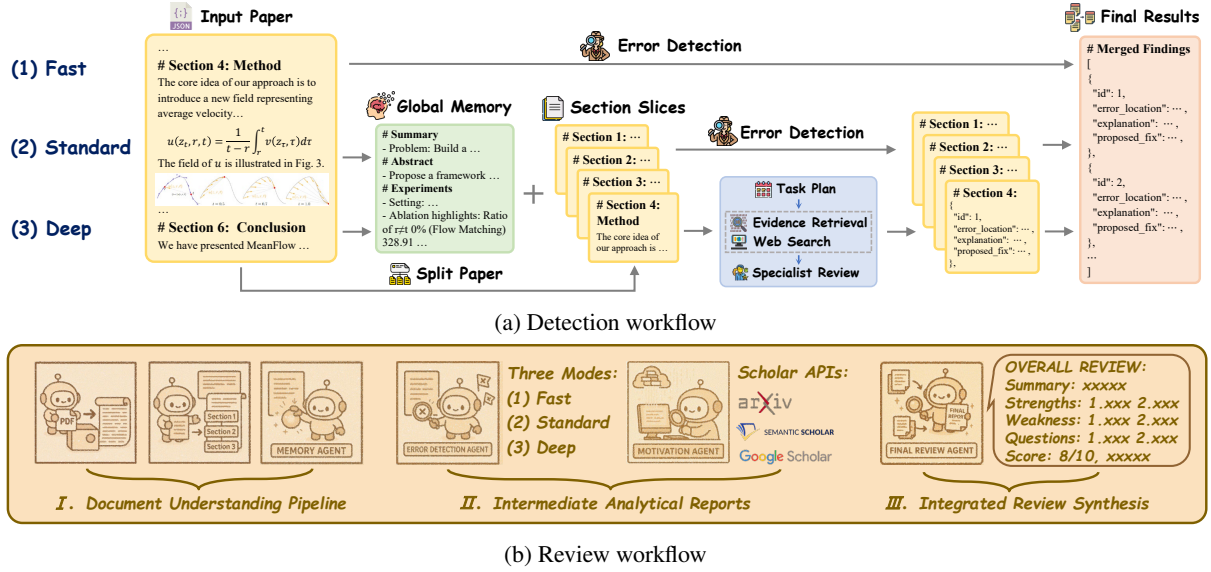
Input Paper

JSON

…
# Section 4: Method
The core idea of our approach is to introduce a new field representing average velocity…

$u(z_t, r, t) = \frac{1}{t-r}\int_r^t v(z_\tau, \tau)d\tau$

The field of $u$ is illustrated in Fig. 3.

…
# Section 6: Conclusion
We have presented MeanFlow …

(1) Fast

(2) Standard

(3) Deep

Error Detection

Global Memory

# Summary
- Problem: Build a …
# Abstract
- Propose a framework …
# Experiments
- Setting: …
- Ablation highlights: Ratio of r≠t 0% (Flow Matching) 328.91 …

Split Paper

Section Slices

# Section 1: ···
# Section 2: ···
# Section 3: ···
# Section 4: Method
The core idea of our approach is …

Error Detection

Task Plan
Evidence Retrieval
Web Search
Specialist Review

# Section 1: ···
# Section 2: ···
# Section 3: ···
# Section 4:
{
"id": 1,
"error_location": ··· ,
"explanation": ··· ,
"proposed_fix": ··· ,
},

Final Results

# Merged Findings
[
{
"id": 1,
"error_location": ··· ,
"explanation": ··· ,
"proposed_fix": ··· ,
},
{
"id": 2,
"error_location": ··· ,
"explanation": ··· ,
"proposed_fix": ··· ,
},
…
]

(a) Detection workflow

PDF
Section 1
Section 2
Section 3
MEMORY AGENT

Three Modes:
(1) Fast
(2) Standard
(3) Deep

ERROR DETECTION AGENT

MOTIVATION AGENT

Scholar APIs:
arXiv
SEMANTIC SCHOLAR
Google Scholar

FINAL REPORT
FINAL REVIEW AGENT

OVERALL REVIEW:
Summary: xxxxx
Strengths: 1.xxx 2.xxx
Weakness: 1.xxx 2.xxx
Questions: 1.xxx 2.xxx
Score: 8/10, xxxxx

I. Document Understanding Pipeline
II. Intermediate Analytical Reports
III. Integrated Review Synthesis

(b) Review workflow